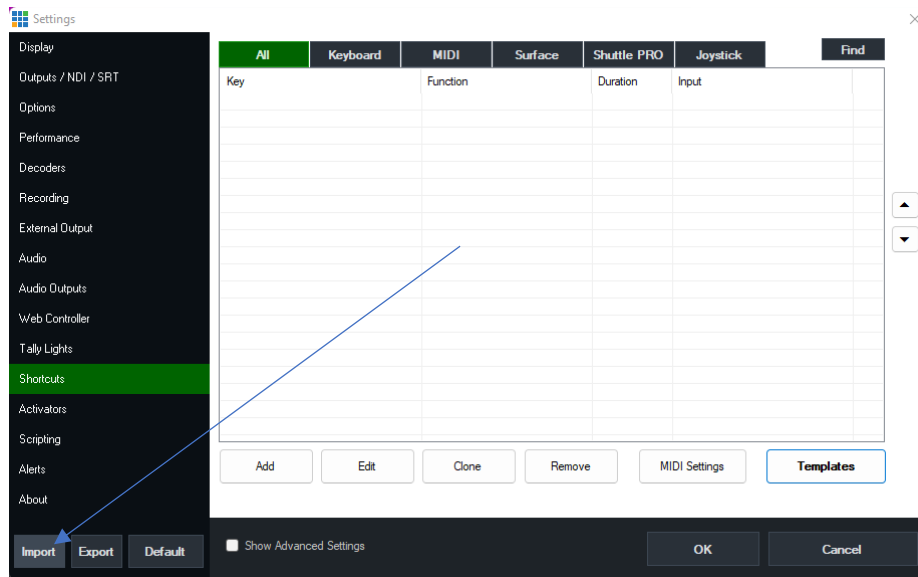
Settings

Display
Outputs / NDI / SRT
Options
Performance
Decoders
Recording
External Output
Audio
Audio Outputs
Web Controller
Tally Lights
Shortcuts
Activators
Scripting
Alerts
About

All | Keyboard | MIDI | Surface | Shuttle PRO | Joystick

Find

| Key | Function | Duration | Input |
|---|---|---|---|

Add | Edit | Clone | Remove | MIDI Settings | Templates

Import | Export | Default

Show Advanced Settings

OK | Cancel